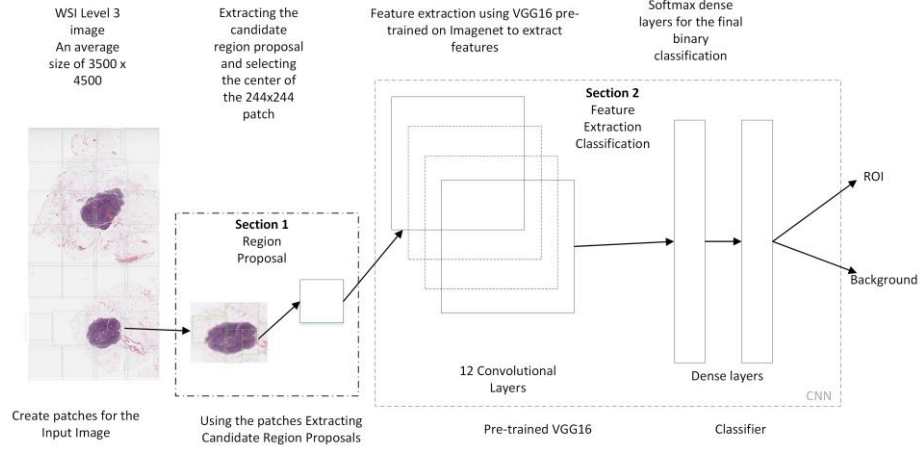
WSI Level 3 image An average size of 3500 x 4500

Extracting the candidate region proposal and selecting the center of the 244x244 patch

Feature extraction using VGG16 pre-trained on Imagenet to extract features

Softmax dense layers for the final binary classification

Section 2
Feature Extraction Classification

Section 1
Region Proposal

ROI

Background

12 Convolutional Layers

Dense layers

CNN

Create patches for the Input Image

Using the patches Extracting Candidate Region Proposals

Pre-trained VGG16

Classifier